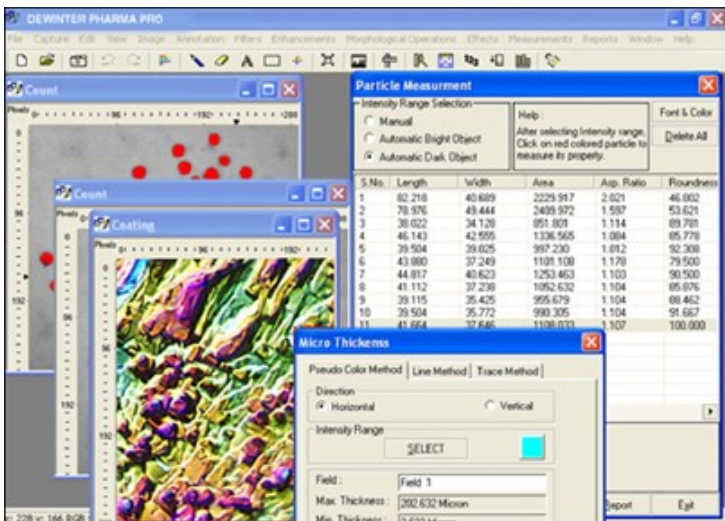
DEWINTER PHARMA PRO

File Capture Edit View Image Annotation Filters Enhancements Morphological Operations Effects Measurements Reports Window Help

Count

Pixels 0 96 192 288

Count

Coating

Pixels 0 96 192

96

192

96

192

Particle Measurment

Intensity Range Selection
Manual
Automatic Bright Object
Automatic Dark Object

Help :
After selecting Intensity range, Click on red colored particle to measure its property.

Font & Color

Delete All

| S.No. | Length | Width | Area | Asp. Ratio | Roundness |
|---|---|---|---|---|---|
| 1 | 82.218 | 40.689 | 2229.917 | 2.021 | 46.002 |
| 2 | 78.976 | 49.444 | 2409.972 | 1.597 | 53.621 |
| 3 | 38.022 | 34.128 | 851.801 | 1.114 | 89.781 |
| 4 | 46.143 | 42.555 | 1336.565 | 1.084 | 85.778 |
| 5 | 39.504 | 39.025 | 997.230 | 1.012 | 92.308 |
| 6 | 43.880 | 37.249 | 1101.108 | 1.178 | 79.500 |
| 7 | 44.817 | 40.623 | 1253.463 | 1.103 | 90.500 |
| 8 | 41.112 | 37.238 | 1052.632 | 1.104 | 85.876 |
| 9 | 39.115 | 35.425 | 955.679 | 1.104 | 88.462 |
| 10 | 39.504 | 35.772 | 990.305 | 1.104 | 91.667 |
| 11 | 41.664 | 37.646 | 1108.033 | 1.107 | 100.000 |

Micro Thickenss

Pseudo Color Method | Line Method | Trace Method

Direction
Horizontal
Vertical

Intensity Range
SELECT

Field : Field 1
Max. Thickness : 282.632 Micron
Min. Thickness : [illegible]

Report

Exit

228 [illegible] 166 RGB